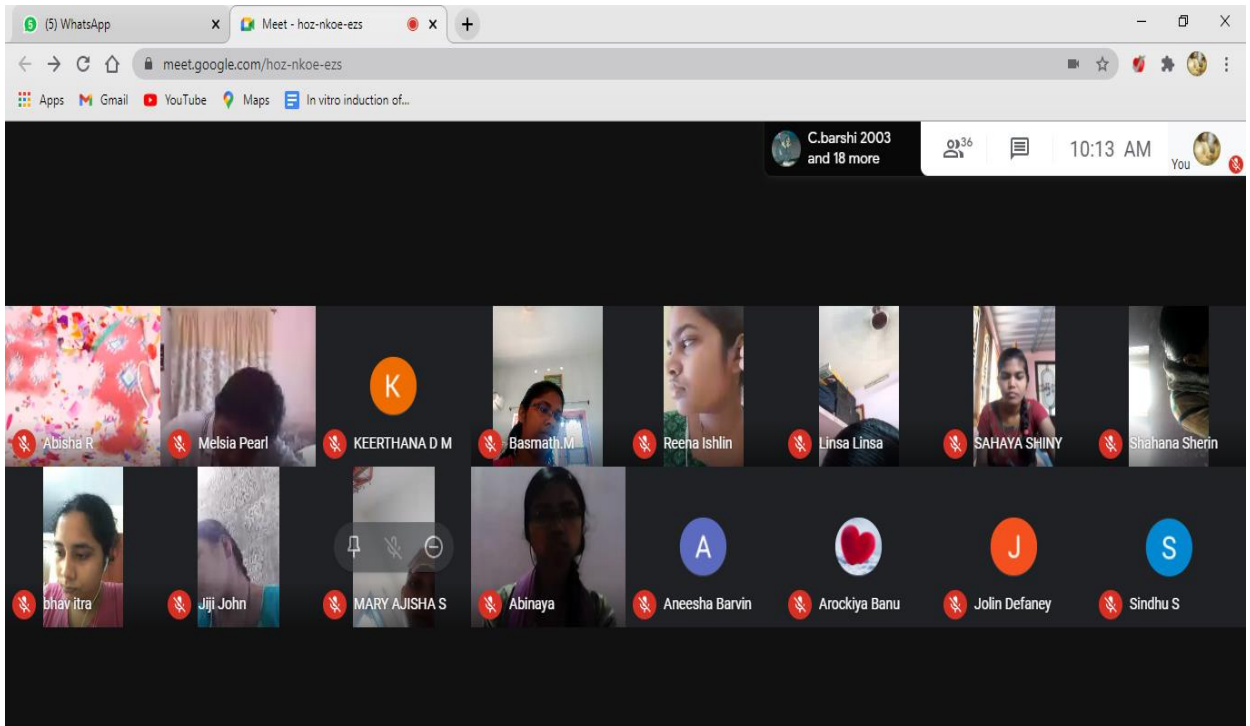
(5) WhatsApp
Meet - hoz-nkoe-ezs
meet.google.com/hoz-nkoe-ezs
Apps Gmail YouTube Maps In vitro induction of...

C.barshi 2003 and 18 more
36
10:13 AM
You

Abisha R
Melsia Pearl
K
KEERTHANA D M
Basmath.M
Reena Ishlin
Linsa Linsa
SAHAYA SHINY
Shahana Sherin
bhav itra
Jiji John
MARY AJISHA S
Abinaya
A
Aneesha Barvin
Arockiya Banu
J
Jolin Defaney
S
Sindhu S